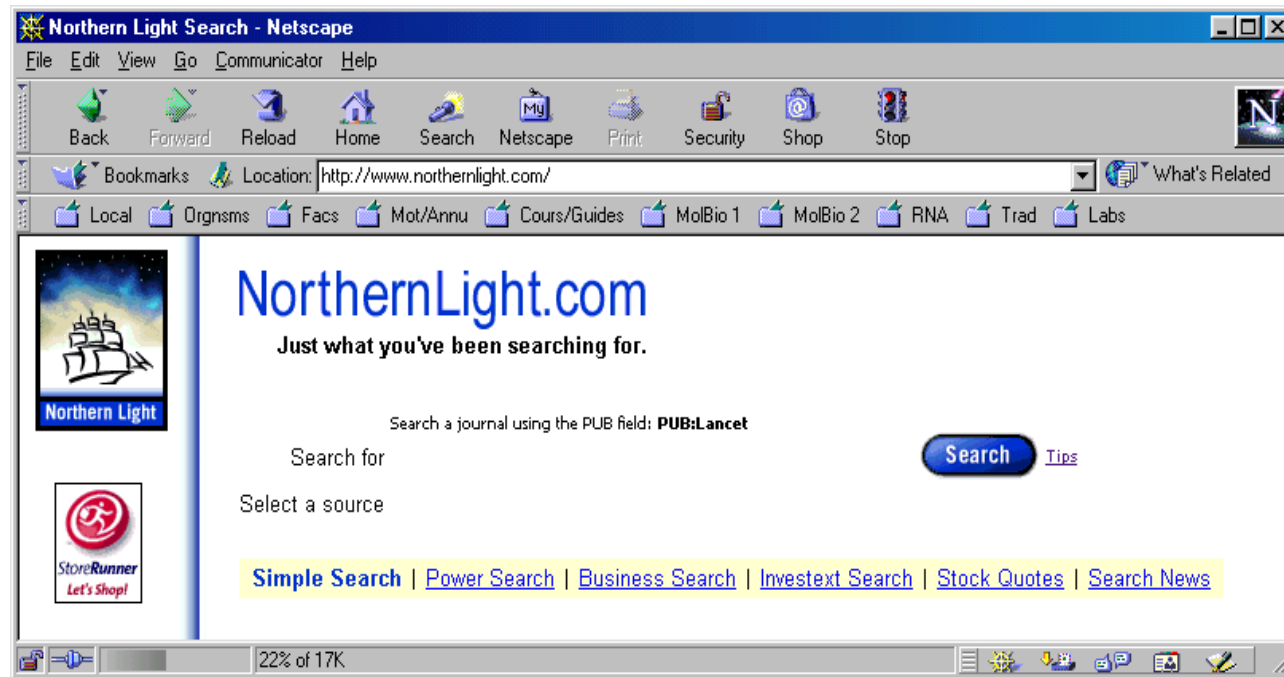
Northern Light Search - Netscape

File Edit View Go Communicator Help

Back Forward Reload Home Search Netscape Print Security Shop Stop

Bookmarks Location: http://www.northernlight.com/ What's Related

Local Orgnsms Facs Mot/Annu Cours/Guides MolBio 1 MolBio 2 RNA Trad Labs

Northern Light

StoreRunner Let's Shop!

NorthernLight.com

Just what you've been searching for.

Search a journal using the PUB field: **PUB:Lancet**

Search for

Search Tips

Select a source

**Simple Search** | Power Search | Business Search | Investext Search | Stock Quotes | Search News

22% of 17K